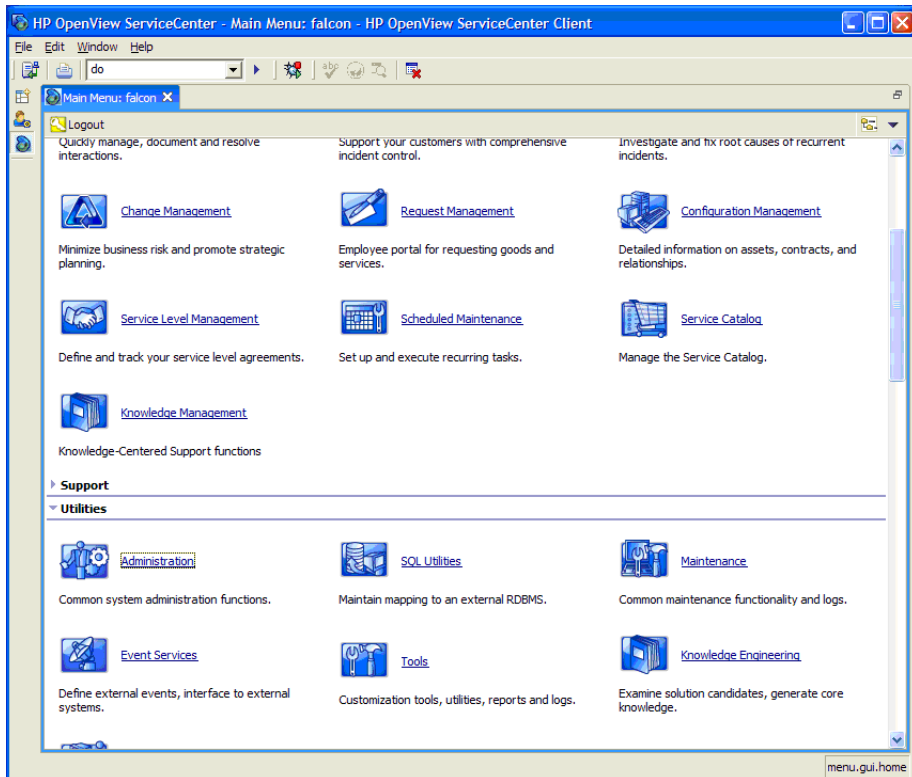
HP OpenView ServiceCenter - Main Menu: falcon - HP OpenView ServiceCenter Client

File Edit Window Help

do

Main Menu: falcon ✕

Logout

Quickly manage, document and resolve interactions.

Support your customers with comprehensive incident control.

Investigate and fix root causes of recurrent incidents.

Change Management

Minimize business risk and promote strategic planning.

Request Management

Employee portal for requesting goods and services.

Configuration Management

Detailed information on assets, contracts, and relationships.

Service Level Management

Define and track your service level agreements.

Scheduled Maintenance

Set up and execute recurring tasks.

Service Catalog

Manage the Service Catalog.

Knowledge Management

Knowledge-Centered Support functions

Support

Utilities

Administration

Common system administration functions.

SQL Utilities

Maintain mapping to an external RDBMS.

Maintenance

Common maintenance functionality and logs.

Event Services

Define external events, interface to external systems.

Tools

Customization tools, utilities, reports and logs.

Knowledge Engineering

Examine solution candidates, generate core knowledge.

menu.gui.home